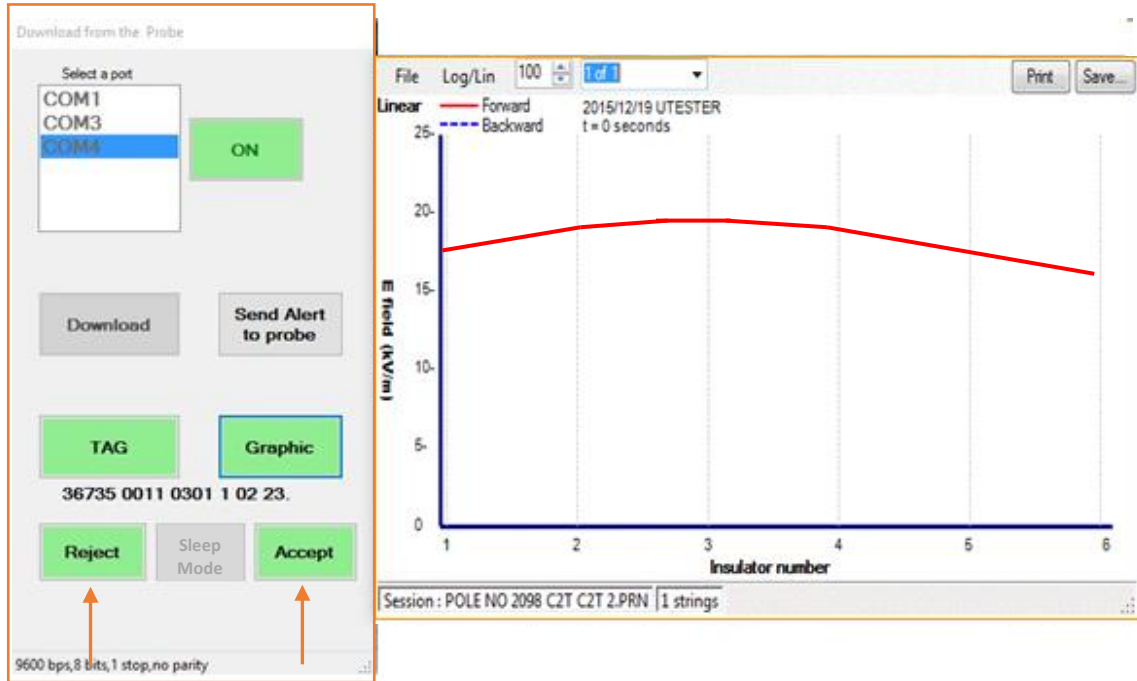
Download from the Probe

Select a port
COM1
COM3
COM4

ON

Download

Send Alert to probe

TAG

Graphic

36735 0011 0301 1 02 23.

Reject

Sleep Mode

Accept

9600 bps,8 bits,1 stop,no parity

File Log/Lin 100 1 of 1 Print Save...

Linear Forward Backward 2015/12/19 UTESTER t = 0 seconds

25
20
15
10
5
0

E field (kV/m)

1 2 3 4 5 6

Insulator number

Session : POLE NO 2098 C2T C2T 2.PRN | 1 strings